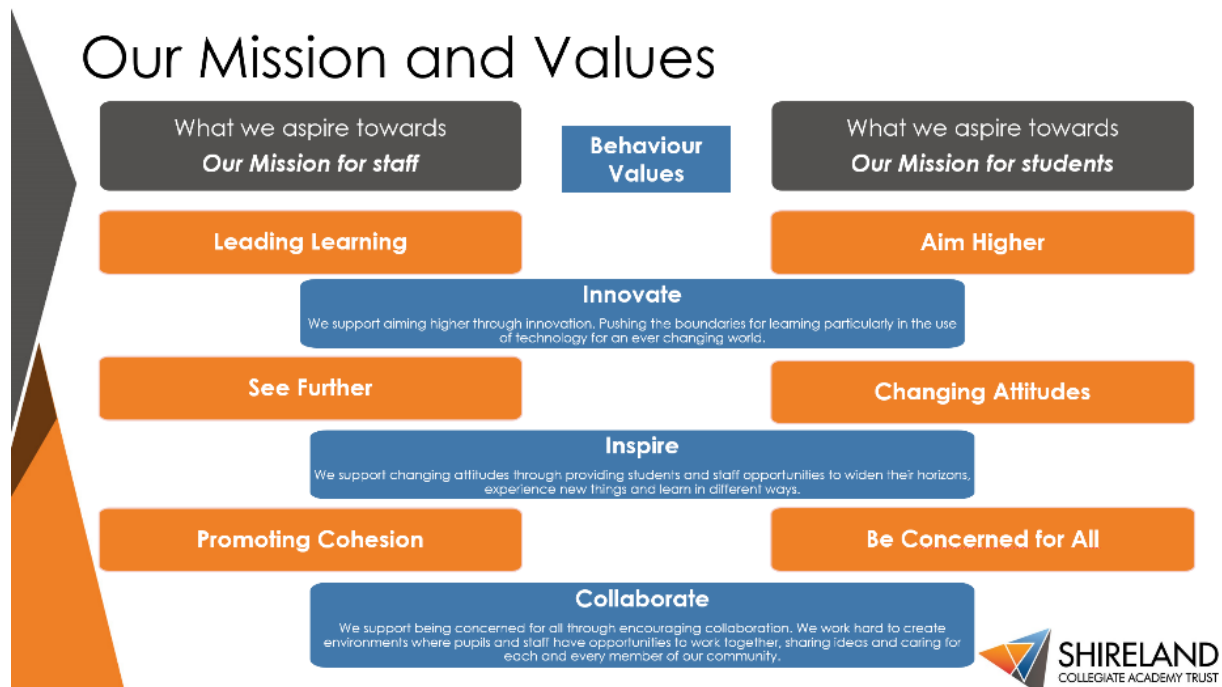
Our Mission and Values

What we aspire towards
*Our Mission for staff*

Behaviour Values

What we aspire towards
*Our Mission for students*

Leading Learning

Aim Higher

Innovate

We support aiming higher through innovation. Pushing the boundaries for learning particularly in the use of technology for an ever changing world.

See Further

Changing Attitudes

Inspire

We support changing attitudes through providing students and staff opportunities to widen their horizons, experience new things and learn in different ways.

Promoting Cohesion

Be Concerned for All

Collaborate

We support being concerned for all through encouraging collaboration. We work hard to create environments where pupils and staff have opportunities to work together, sharing ideas and caring for each and every member of our community.

SHIRELAND
COLLEGIATE ACADEMY TRUST